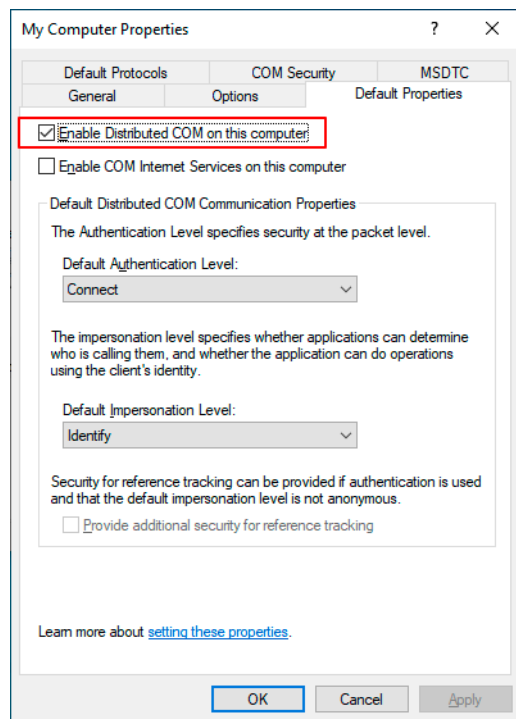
My Computer Properties
?
X
Default Protocols
COM Security
MSDTC
General
Options
Default Properties
Enable Distributed COM on this computer
Enable COM Internet Services on this computer
Default Distributed COM Communication Properties
The Authentication Level specifies security at the packet level.
Default Authentication Level:
Connect
The impersonation level specifies whether applications can determine who is calling them, and whether the application can do operations using the client's identity.
Default Impersonation Level:
Identify
Security for reference tracking can be provided if authentication is used and that the default impersonation level is not anonymous.
Provide additional security for reference tracking
Learn more about setting these properties.
OK
Cancel
Apply